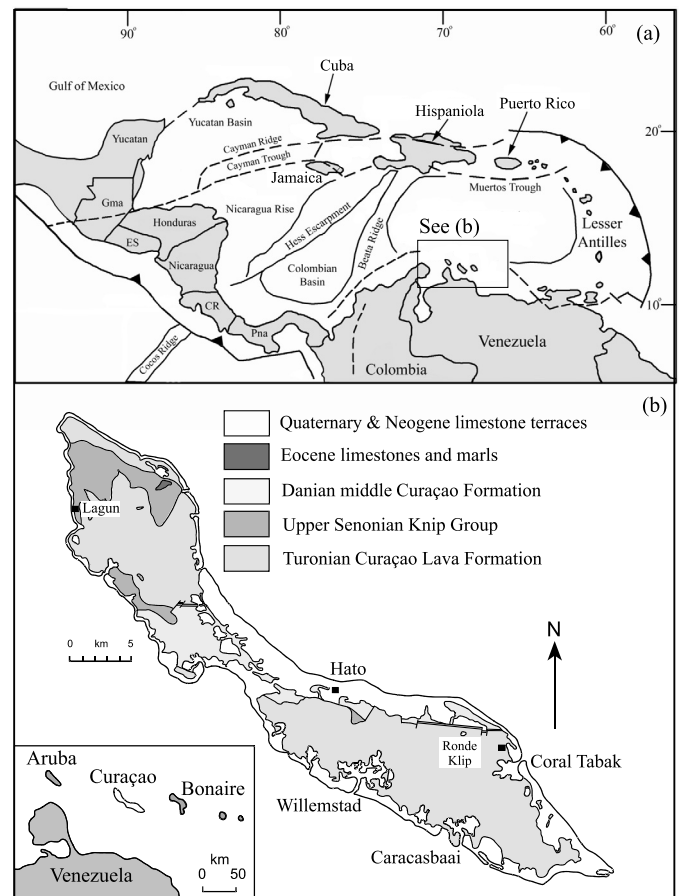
90° 80° 70° 60° (a)

Gulf of Mexico

Cuba

Hispaniola

Puerto Rico

20°

Yucatan

Yucatan Basin

Cayman Ridge

Cayman Trough

Jamaica

Muertos Trough

Gma

Honduras

Nicaragua Rise

Hess Escarpment

Beata Ridge

See (b)

Lesser Antilles

ES

Nicaragua

Colombian Basin

10°

CR

Pna

Venezuela

Cocos Ridge

Colombia

(b)

Quaternary & Neogene limestone terraces

Eocene limestones and marls

Danian middle Curaçao Formation

Upper Senonian Knip Group

Turonian Curaçao Lava Formation

Lagun

0 km 5

N

Hato

Ronde Klip

Coral Tabak

Aruba

Curaçao

Bonaire

Willemstad

Caracasbaai

km

0 50

Venezuela